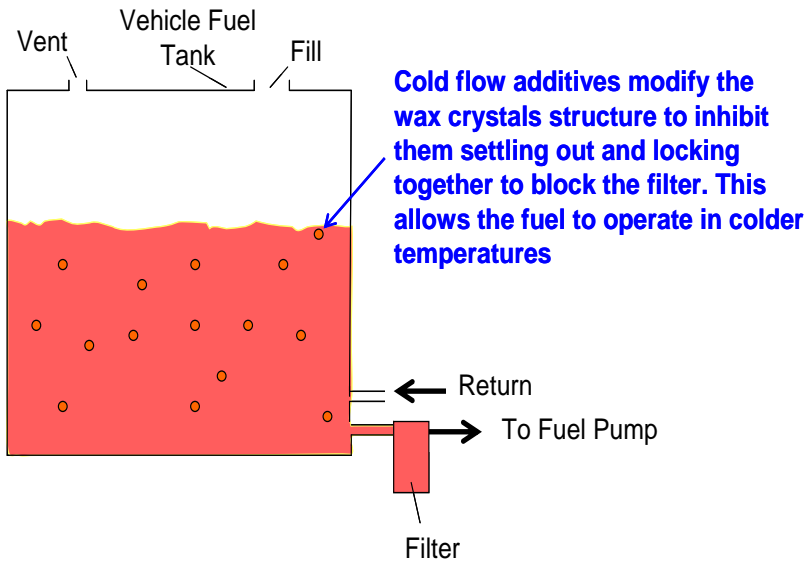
Vehicle Fuel Tank

Vent

Fill

Cold flow additives modify the wax crystals structure to inhibit them settling out and locking together to block the filter. This allows the fuel to operate in colder temperatures

Return

To Fuel Pump

Filter